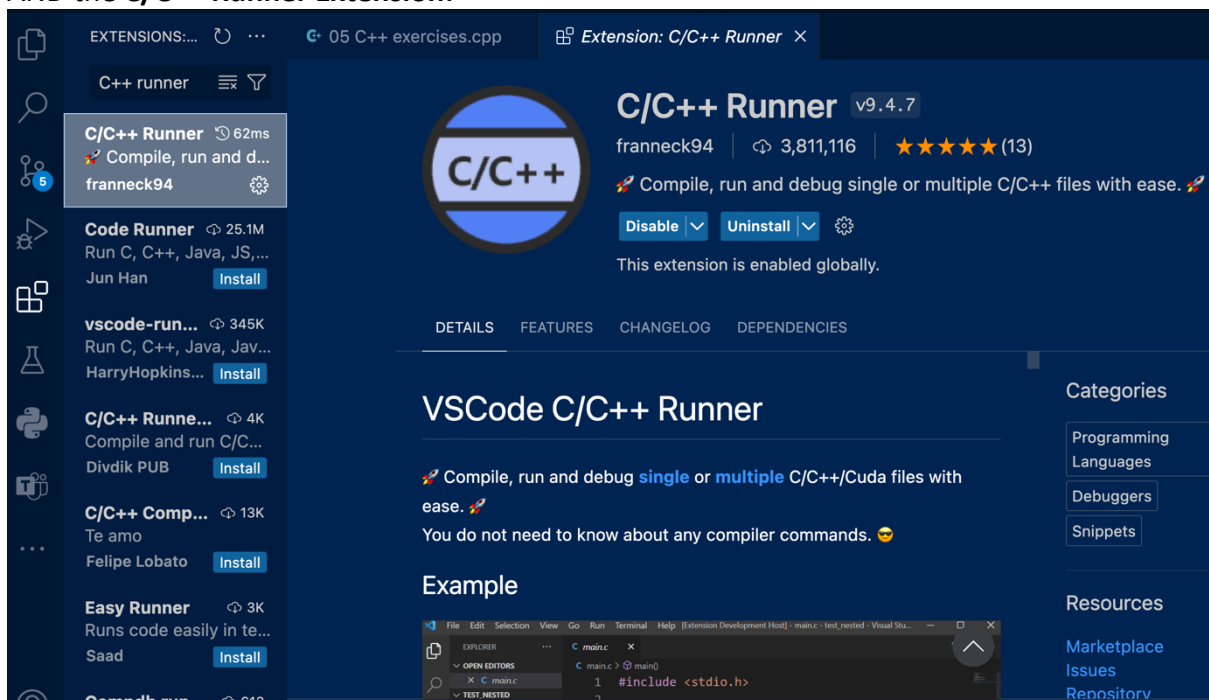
EXTENSIONS:... ⟳ ···

05 C++ exercises.cpp

Extension: C/C++ Runner ×

C++ runner

C/C++ Runner 62ms
🚀 Compile, run and d...
franneck94

Code Runner 25.1M
Run C, C++, Java, JS,...
Jun Han Install

vscode-run... 345K
Run C, C++, Java, Jav...
HarryHopkins... Install

C/C++ Runne... 4K
Compile and run C/C...
Divdik PUB Install

C/C++ Comp... 13K
Te amo
Felipe Lobato Install

Easy Runner 3K
Runs code easily in te...
Saad Install

5

C/C++

C/C++ Runner v9.4.7

franneck94 | 3,811,116 | ★★★★★ (13)

🚀 Compile, run and debug single or multiple C/C++ files with ease. 🚀

Disable Uninstall

This extension is enabled globally.

DETAILS FEATURES CHANGELOG DEPENDENCIES

VSCode C/C++ Runner

🚀 Compile, run and debug single or multiple C/C++/Cuda files with ease. 🚀
You do not need to know about any compiler commands. 😎

Example

File Edit Selection View Go Run Terminal Help [Extension Development Host] - main.c - test_nested - Visual Stu...

EXPLORER ···
OPEN EDITORS
× C main.c
TEST_NESTED

C main.c ×
C main.c > main()
1 #include <stdio.h>

Categories

Programming Languages

Debuggers

Snippets

Resources

Marketplace

Issues

Repository